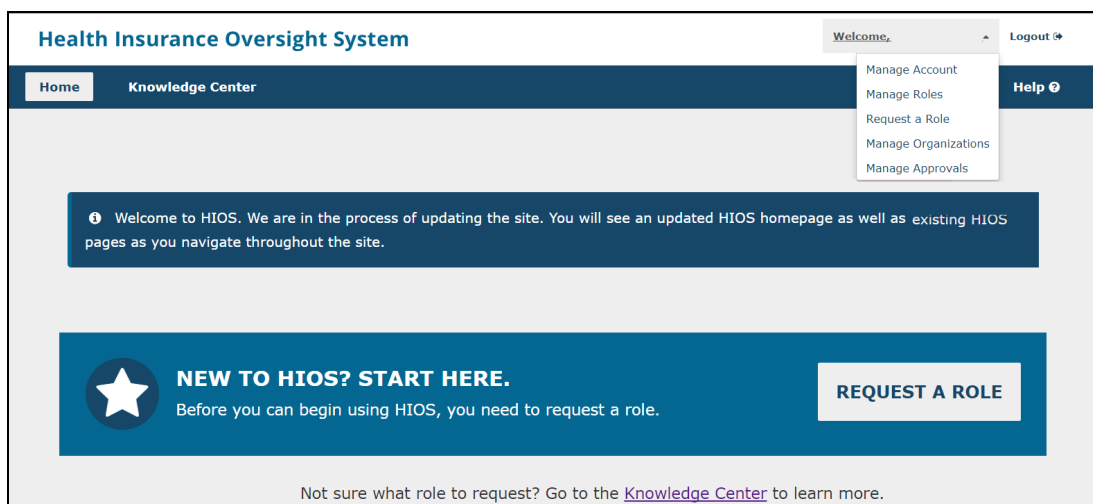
Health Insurance Oversight System

Welcome,

Logout

Home

Knowledge Center

Manage Account

Manage Roles

Request a Role

Manage Organizations

Manage Approvals

Help

Welcome to HIOS. We are in the process of updating the site. You will see an updated HIOS homepage as well as existing HIOS pages as you navigate throughout the site.

NEW TO HIOS? START HERE.

Before you can begin using HIOS, you need to request a role.

REQUEST A ROLE

Not sure what role to request? Go to the Knowledge Center to learn more.